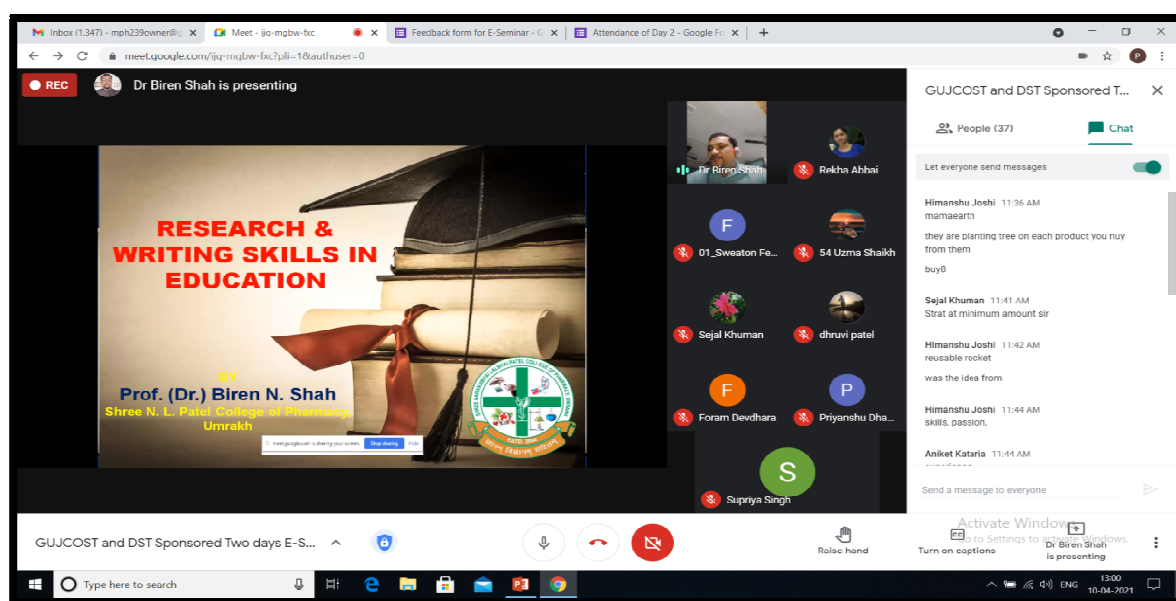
Inbox (1,347) - mph239owner@
Meet - ijq-mgbw-fxc
Feedback form for E-Seminar - G
Attendance of Day 2 - Google Fo
meet.google.com/ijq-mgbw-fxc?pli=1&authuser=0

REC
Dr Biren Shah is presenting

RESEARCH & WRITING SKILLS IN EDUCATION

BY
Prof. (Dr.) Biren N. Shah
Shree N. L. Patel College of Pharmacy, Umrakh

meet.google.com is sharing your screen. Stop sharing Hide

Dr Biren Shah
Rekha Abhai
F
01_Sweaton Fe...
54 Uzma Shaikh
Sejal Khuman
dhruvi patel
F
Foram Devdhara
P
Priyanshu Dha...
S
Supriya Singh

GUJCOST and DST Sponsored T...
People (37)
Chat
Let everyone send messages

Himanshu Joshi 11:36 AM
mamaearth
they are planting tree on each product you huy from them
buy8

Sejal Khuman 11:41 AM
Strat at minimum amount sir

Himanshu Joshi 11:42 AM
reusable rocket
was the idea from

Himanshu Joshi 11:44 AM
skills, passion.

Aniket Kataria 11:44 AM

Send a message to everyone

GUJCOST and DST Sponsored Two days E-S...
Raise hand
Turn on captions
Dr Biren Shah is presenting
Activate Windows
Go to Settings to activate Windows.

Type here to search
ENG
13:00
10-04-2021